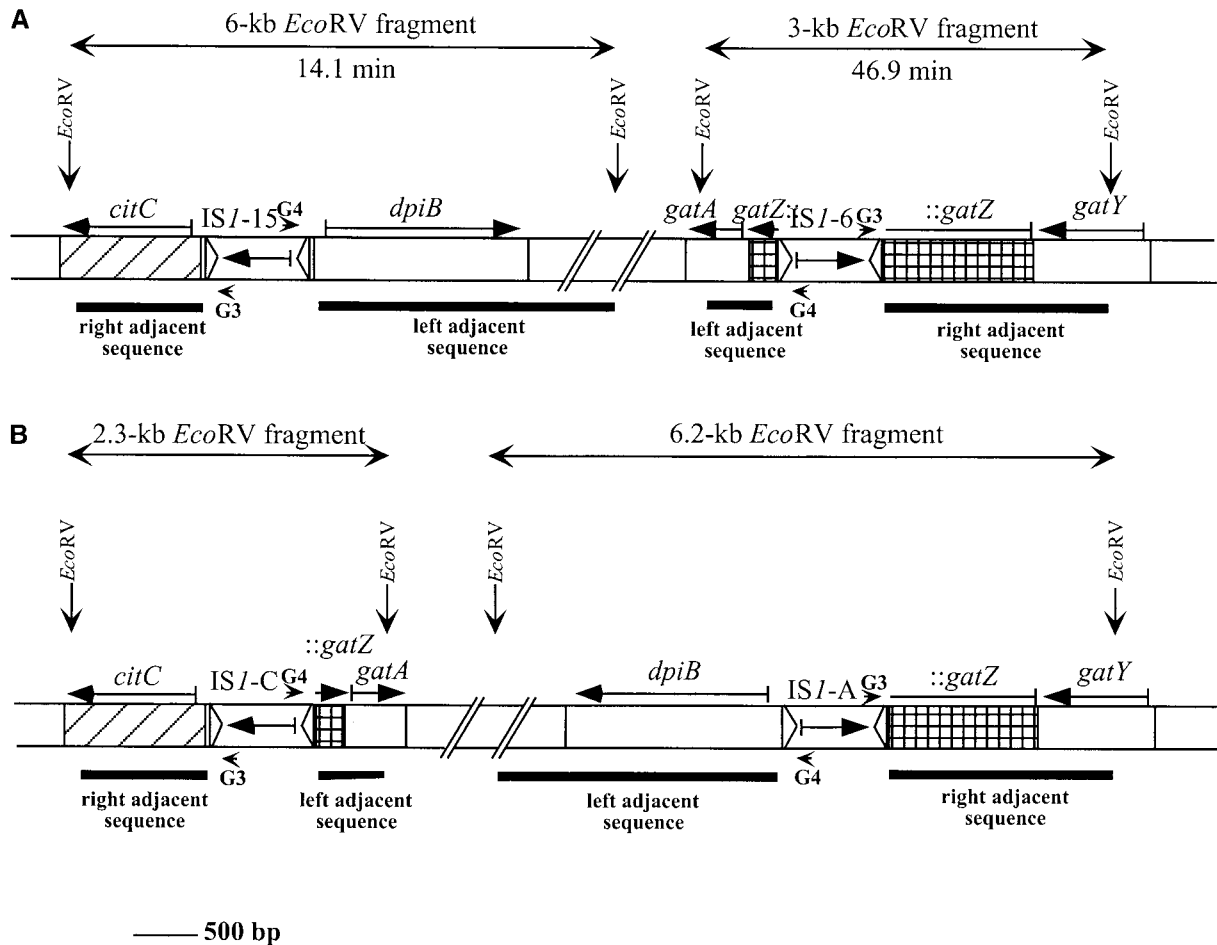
A

6-kb *Eco*RV fragment

14.1 min

3-kb *Eco*RV fragment

46.9 min

*Eco*RV

*Eco*RV

*Eco*RV

*Eco*RV

*citC*

IS*1*-15

G4

*dpiB*

*gatA*

*gatZ*::

IS*1*-6

G3

::*gatZ*

*gatY*

G3

G4

right adjacent sequence

left adjacent sequence

left adjacent sequence

right adjacent sequence

B

2.3-kb *Eco*RV fragment

6.2-kb *Eco*RV fragment

*Eco*RV

*Eco*RV

*Eco*RV

*Eco*RV

::*gatZ*

*citC*

IS*1*-C

G4

*gatA*

*dpiB*

IS*1*-A

G3

::*gatZ*

*gatY*

G3

G4

right adjacent sequence

left adjacent sequence

left adjacent sequence

right adjacent sequence

500 bp